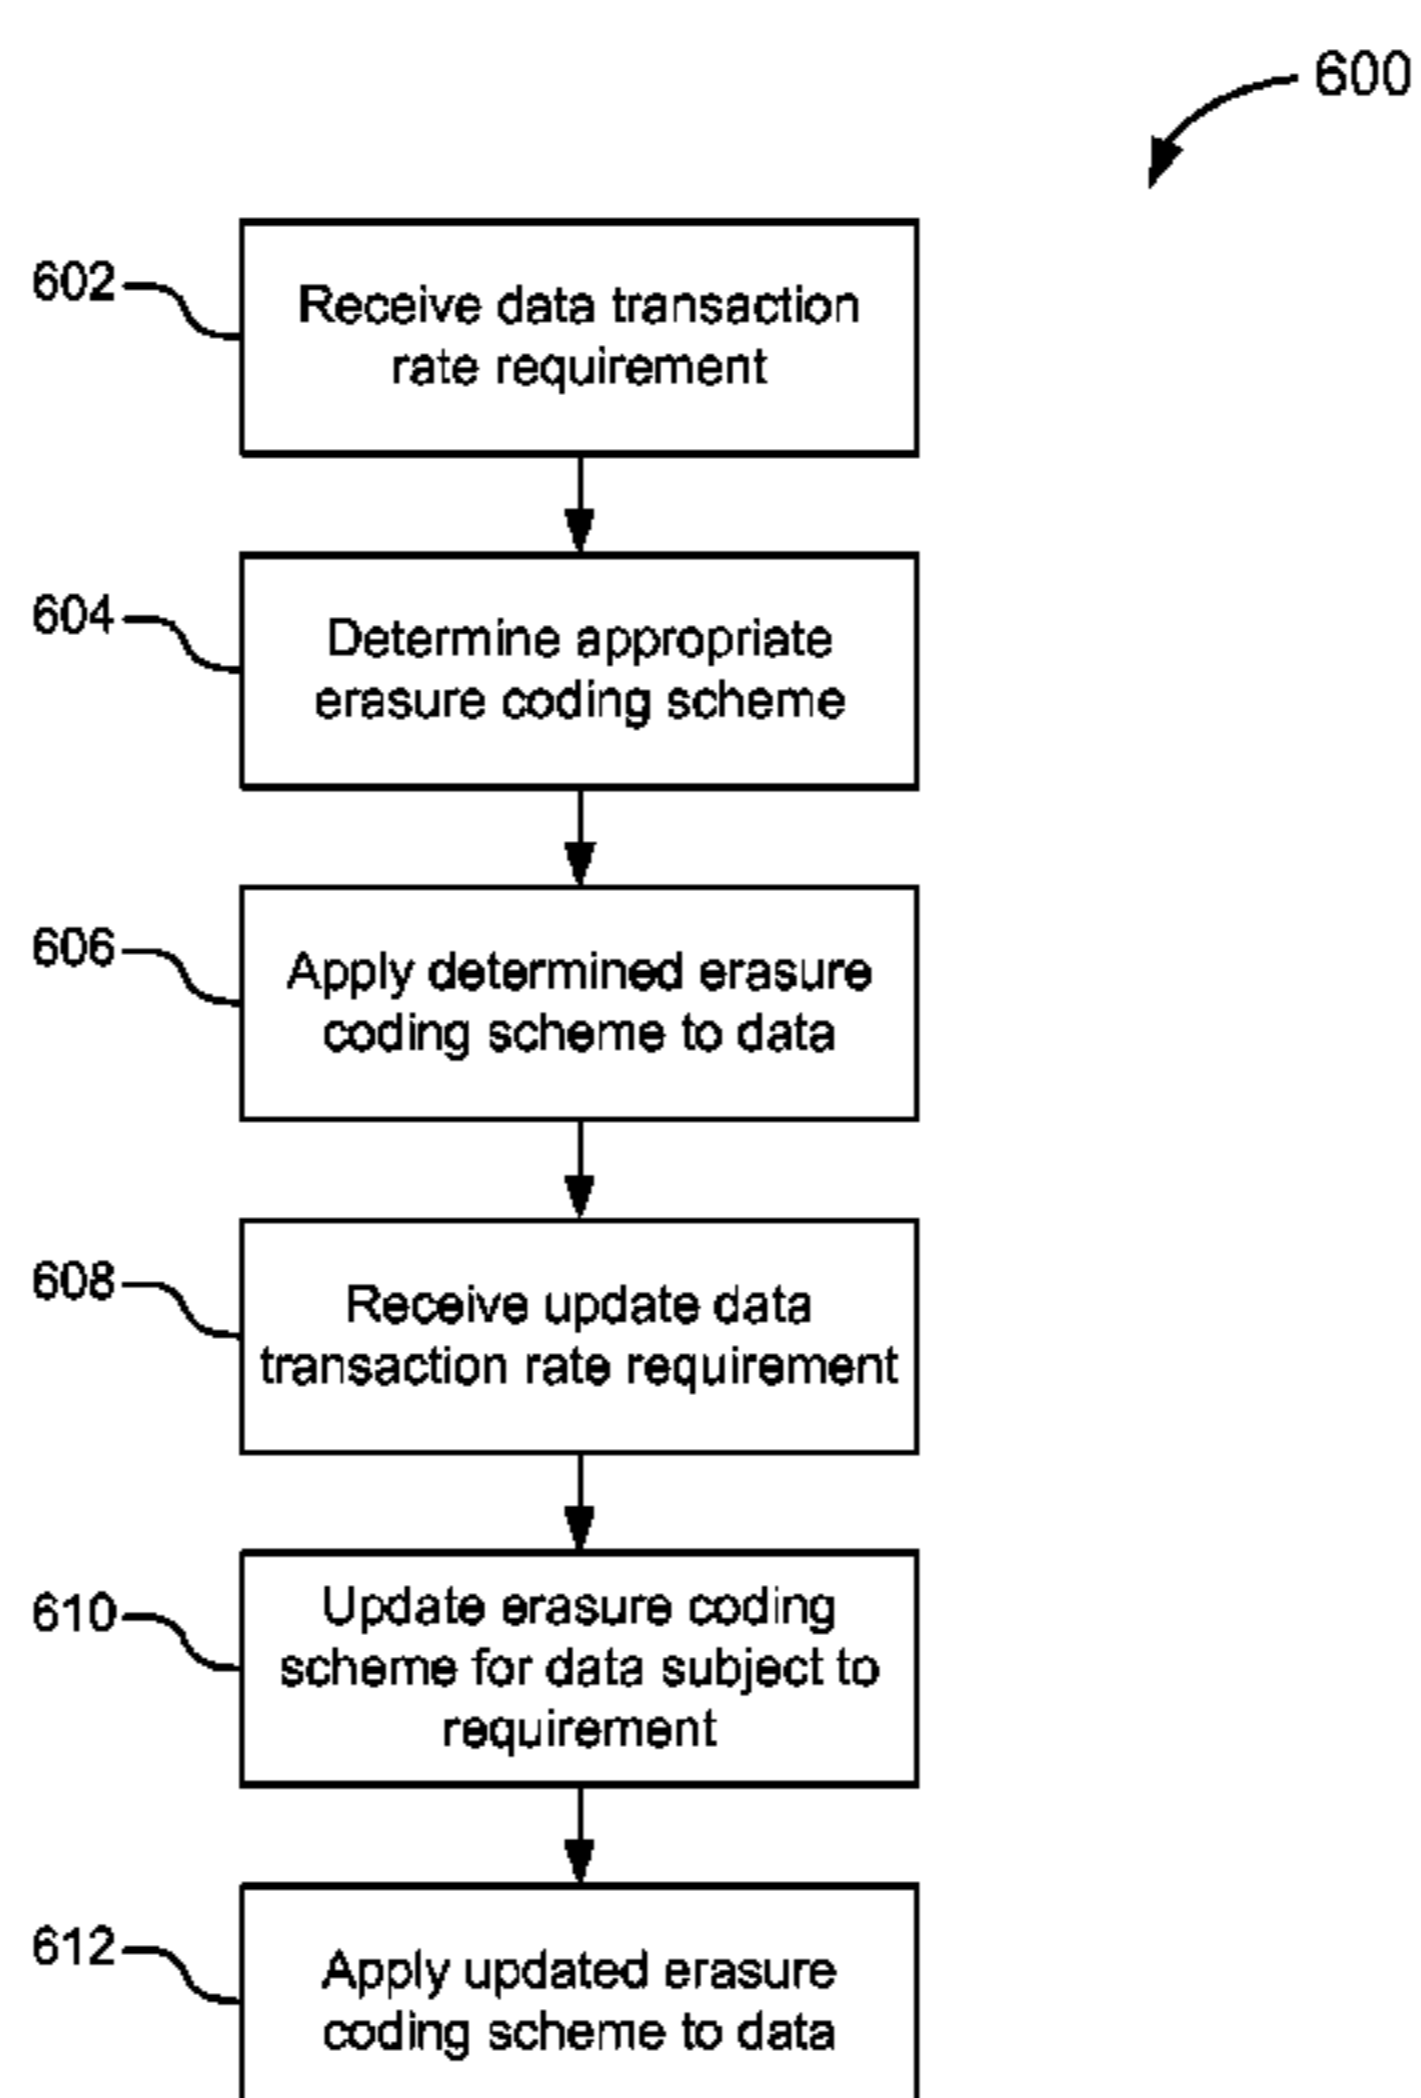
600

602 Receive data transaction rate requirement

604 Determine appropriate erasure coding scheme

606 Apply determined erasure coding scheme to data

608 Receive update data transaction rate requirement

610 Update erasure coding scheme for data subject to requirement

612 Apply updated erasure coding scheme to data